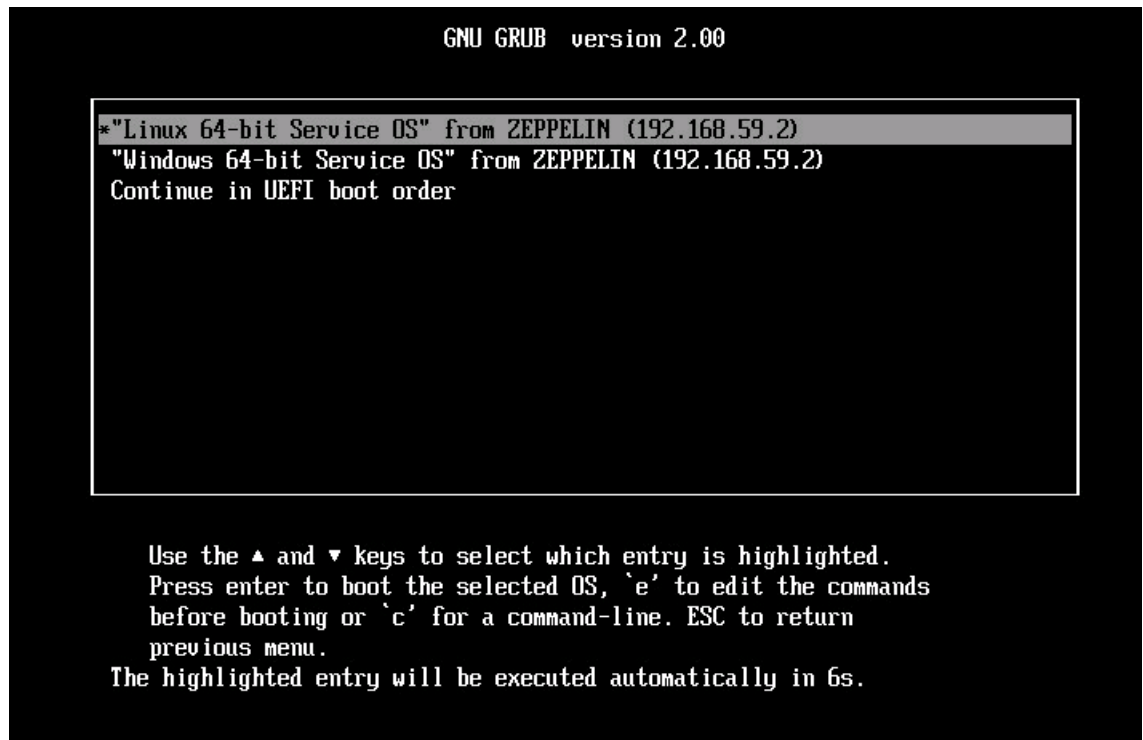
GNU GRUB version 2.00

*"Linux 64-bit Service OS" from ZEPPELIN (192.168.59.2)
"Windows 64-bit Service OS" from ZEPPELIN (192.168.59.2)
Continue in UEFI boot order

Use the ▲ and ▼ keys to select which entry is highlighted. Press enter to boot the selected OS, `e' to edit the commands before booting or `c' for a command-line. ESC to return previous menu.
The highlighted entry will be executed automatically in 6s.